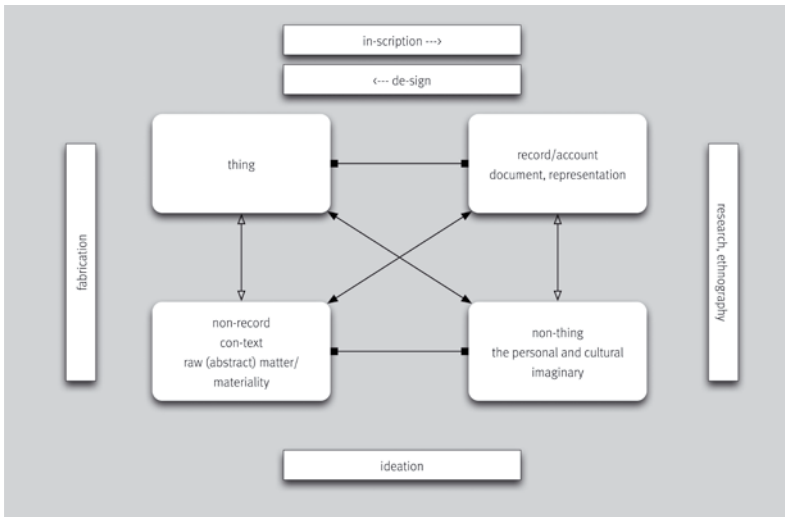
in-scription --->

<--- de-sign

fabrication

thing

record/account
document, representation

research, ethnography

non-record
con-text
raw (abstract) matter/
materiality

non-thing
the personal and cultural
imaginary

ideation